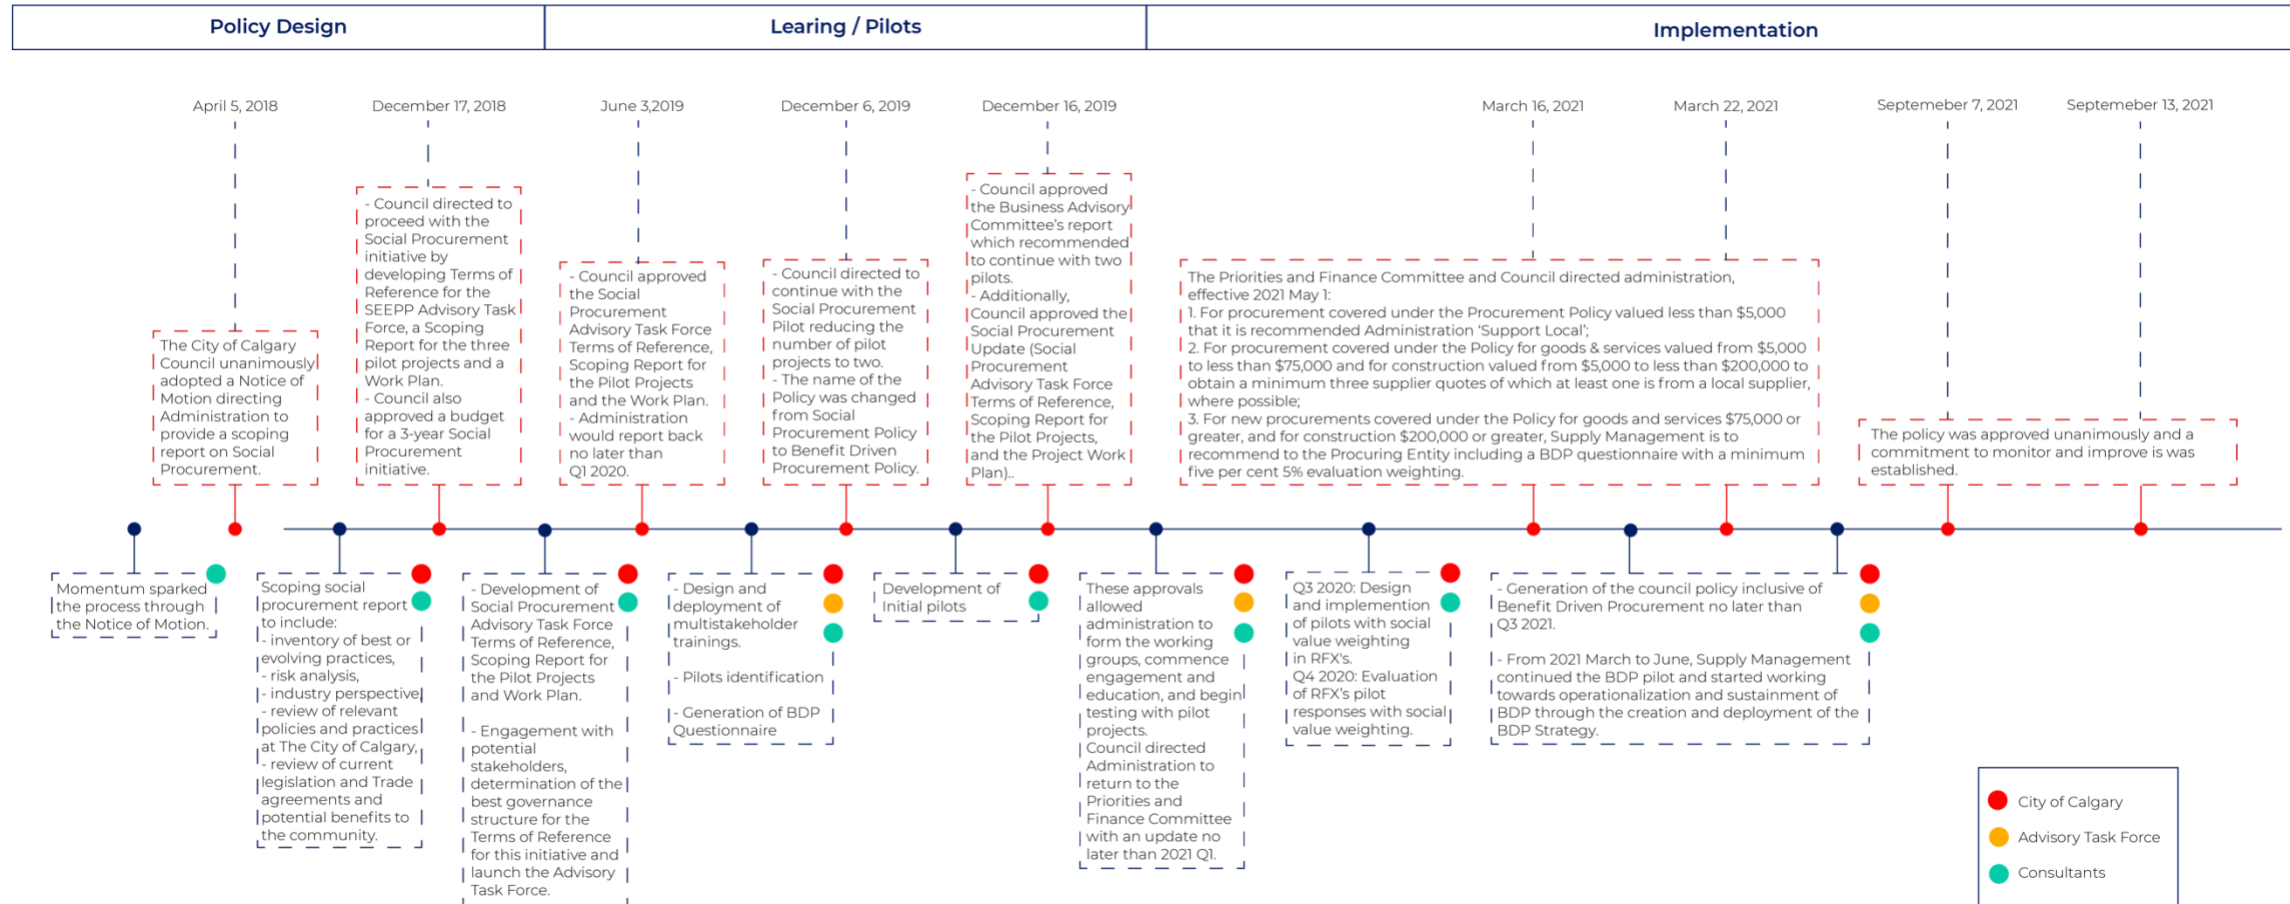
Policy Design

Learing / Pilots

Implementation

April 5, 2018

The City of Calgary Council unanimously adopted a Notice of Motion directing Administration to provide a scoping report on Social Procurement.

December 17, 2018

- Council directed to proceed with the Social Procurement initiative by developing Terms of Reference for the SEEPP Advisory Task Force, a Scoping Report for the three pilot projects and a Work Plan.
- Council also approved a budget for a 3-year Social Procurement initiative.

June 3,2019

- Council approved the Social Procurement Advisory Task Force Terms of Reference, Scoping Report for the Pilot Projects and the Work Plan.
- Administration would report back no later than Q1 2020.

December 6, 2019

- Council directed to continue with the Social Procurement Pilot reducing the number of pilot projects to two.
- The name of the Policy was changed from Social Procurement Policy to Benefit Driven Procurement Policy.

December 16, 2019

- Council approved the Business Advisory Committee's report which recommended to continue with two pilots.
- Additionally, Council approved the Social Procurement Update (Social Procurement Advisory Task Force Terms of Reference, Scoping Report for the Pilot Projects, and the Project Work Plan)..

March 16, 2021

March 22, 2021

The Priorities and Finance Committee and Council directed administration, effective 2021 May 1:
1. For procurement covered under the Procurement Policy valued less than $5,000 that it is recommended Administration 'Support Local';
2. For procurement covered under the Policy for goods & services valued from $5,000 to less than $75,000 and for construction valued from $5,000 to less than $200,000 to obtain a minimum three supplier quotes of which at least one is from a local supplier, where possible;
3. For new procurements covered under the Policy for goods and services $75,000 or greater, and for construction $200,000 or greater, Supply Management is to recommend to the Procuring Entity including a BDP questionnaire with a minimum five per cent 5% evaluation weighting.

September 7, 2021

September 13, 2021

The policy was approved unanimously and a commitment to monitor and improve is was established.

Momentum sparked the process through the Notice of Motion.

Scoping social procurement report to include:
- inventory of best or evolving practices,
- risk analysis,
- industry perspective
- review of relevant policies and practices at The City of Calgary,
- review of current legislation and Trade agreements and potential benefits to the community.

- Development of Social Procurement Advisory Task Force Terms of Reference, Scoping Report for the Pilot Projects and Work Plan.

- Engagement with potential stakeholders, determination of the best governance structure for the Terms of Reference for this initiative and launch the Advisory Task Force.

- Design and deployment of multistakeholder trainings.

- Pilots identification

- Generation of BDP Questionnaire

Development of Initial pilots

These approvals allowed administration to form the working groups, commence engagement and education, and begin testing with pilot projects.
Council directed Administration to return to the Priorities and Finance Committee with an update no later than 2021 Q1.

Q3 2020: Design and implemention of pilots with social value weighting in RFX's.
Q4 2020: Evaluation of RFX's pilot responses with social value weighting.

- Generation of the council policy inclusive of Benefit Driven Procurement no later than Q3 2021.

- From 2021 March to June, Supply Management continued the BDP pilot and started working towards operationalization and sustainment of BDP through the creation and deployment of the BDP Strategy.

City of Calgary
Advisory Task Force
Consultants